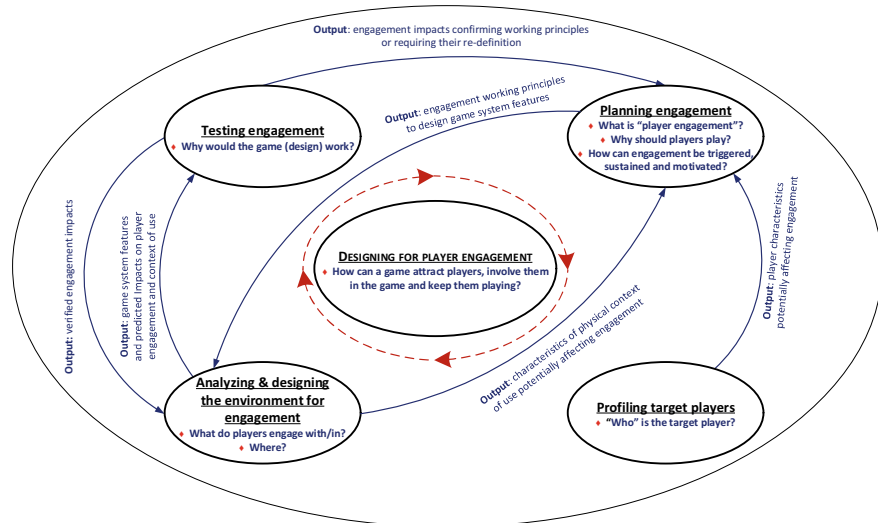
Output: engagement impacts confirming working principles or requiring their re-definition

Output: engagement working principles to design game system features

Testing engagement
♦ Why would the game (design) work?

Planning engagement
♦ What is "player engagement"?
♦ Why should players play?
♦ How can engagement be triggered, sustained and motivated?

Output: verified engagement impacts

Output: game system features and predicted impacts on player engagement and context of use

Designing for player engagement
♦ How can a game attract players, involve them in the game and keep them playing?

Output: player characteristics potentially affecting engagement

Output: characteristics of physical context of use potentially affecting engagement

Analyzing & designing the environment for engagement
♦ What do players engage with/in?
♦ Where?

Profiling target players
♦ "Who" is the target player?